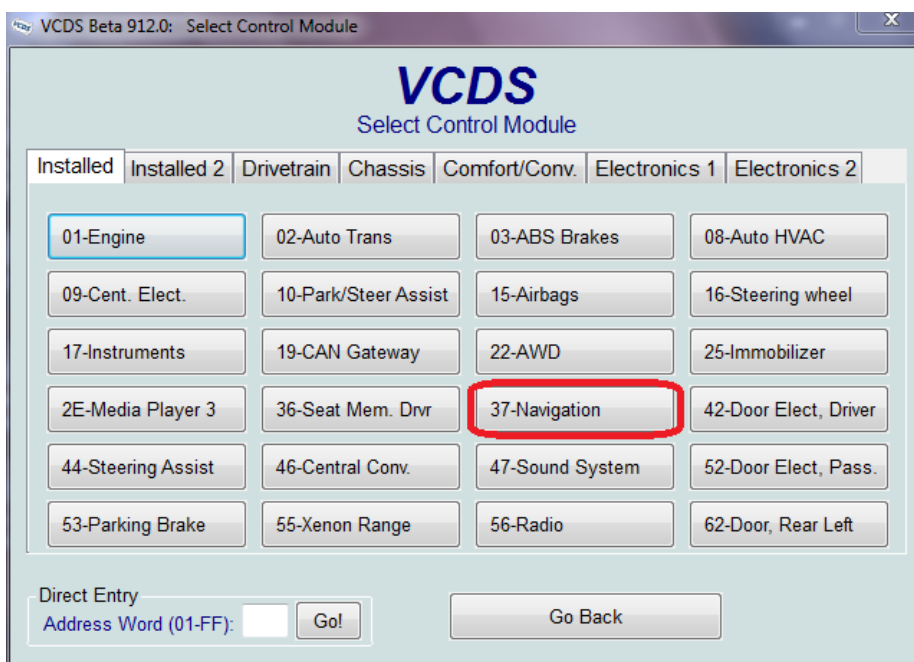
VCDS Beta 912.0: Select Control Module

VCDS
Select Control Module

Installed | Installed 2 | Drivetrain | Chassis | Comfort/Conv. | Electronics 1 | Electronics 2

01-Engine
02-Auto Trans
03-ABS Brakes
08-Auto HVAC
09-Cent. Elect.
10-Park/Steer Assist
15-Airbags
16-Steering wheel
17-Instruments
19-CAN Gateway
22-AWD
25-Immobilizer
2E-Media Player 3
36-Seat Mem. Drvr
37-Navigation
42-Door Elect, Driver
44-Steering Assist
46-Central Conv.
47-Sound System
52-Door Elect, Pass.
53-Parking Brake
55-Xenon Range
56-Radio
62-Door, Rear Left

Direct Entry
Address Word (01-FF):
Go!

Go Back